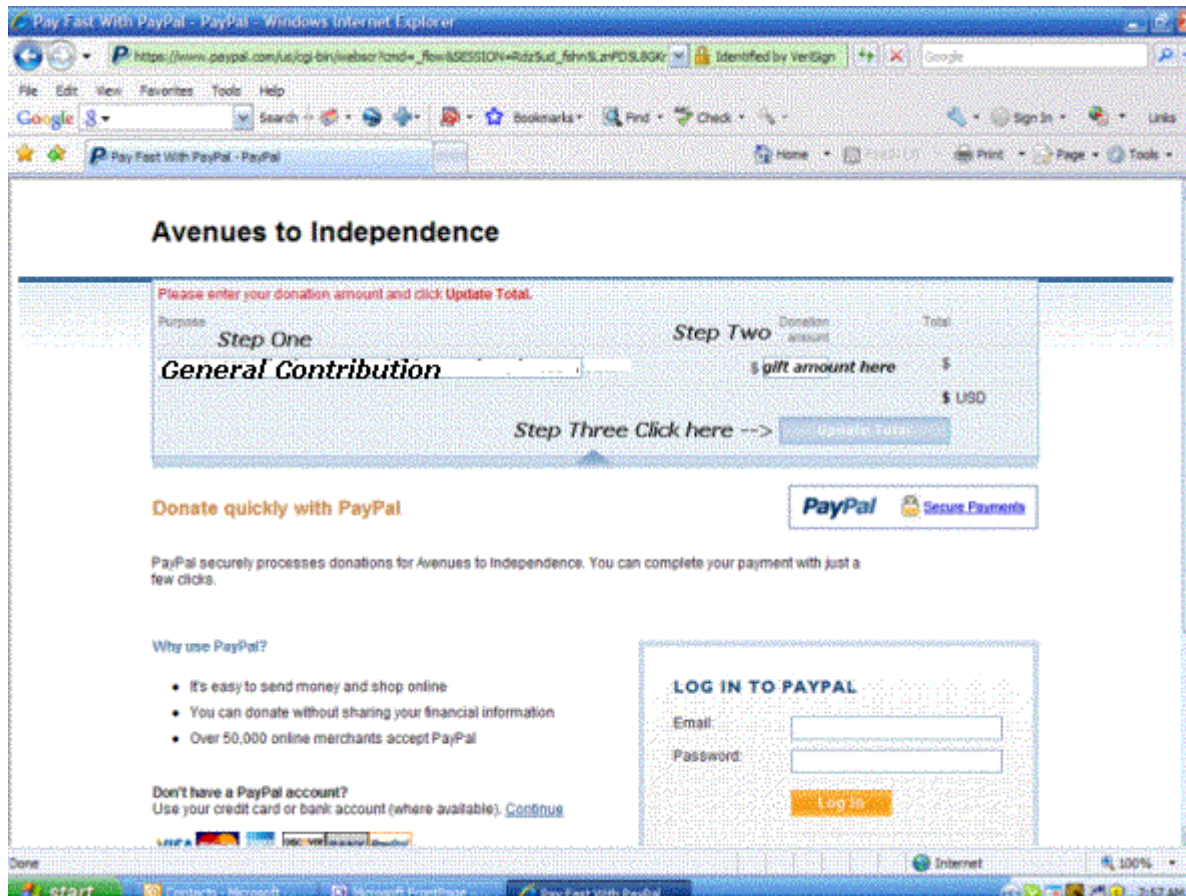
Pay Fast With PayPal - PayPal - Windows Internet Explorer

https://www.paypal.com/us/cgi-bin/webscr?cmd=_flow&SESSION=RdzSud_fdnn5LaP... Identified by VeriSign Google

File Edit View Favorites Tools Help

Google Search Bookmarks Find Check Sign In Links

Pay Fast With PayPal - PayPal

Home Print Page Tools

Avenues to Independence

Please enter your donation amount and click Update Total.

Purpose Step One Step Two Donation amount Total

General Contribution $ gift amount here $

$ USD

Step Three Click here --> Update Total

Donate quickly with PayPal

PayPal Secure Payments

PayPal securely processes donations for Avenues to Independence. You can complete your payment with just a few clicks.

Why use PayPal?

- It's easy to send money and shop online
- You can donate without sharing your financial information
- Over 50,000 online merchants accept PayPal

Don't have a PayPal account?
Use your credit card or bank account (where available). Continue

LOG IN TO PAYPAL

Email:

Password:

Log In

Done Internet 100%

start Contacts - Microsoft... Microsoft FrontPage... Pay Fast With PayPal... 7:57 AM